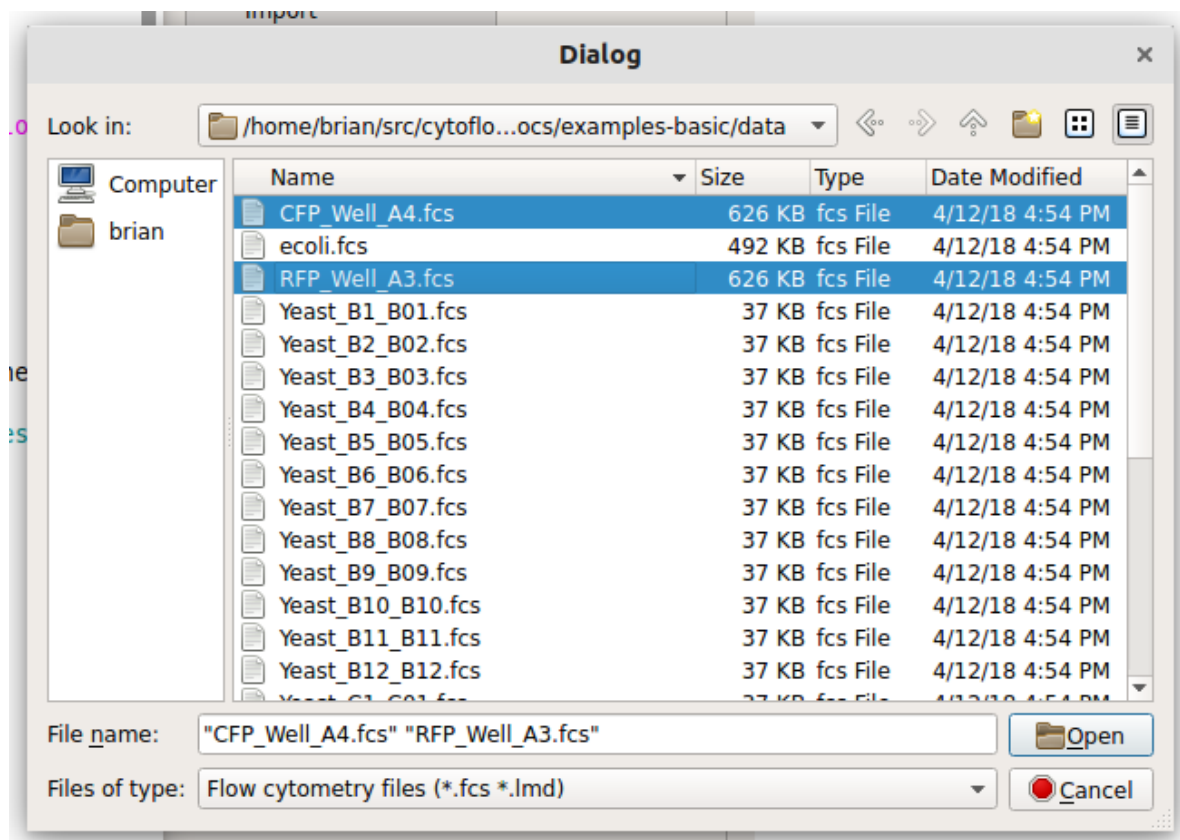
Dialog

Look in: /home/brian/src/cytoflo...ocs/examples-basic/data

Computer
brian

| Name | Size | Type | Date Modified |
|---|---|---|---|
| CFP_Well_A4.fcs | 626 KB | fcs File | 4/12/18 4:54 PM |
| ecoli.fcs | 492 KB | fcs File | 4/12/18 4:54 PM |
| RFP_Well_A3.fcs | 626 KB | fcs File | 4/12/18 4:54 PM |
| Yeast_B1_B01.fcs | 37 KB | fcs File | 4/12/18 4:54 PM |
| Yeast_B2_B02.fcs | 37 KB | fcs File | 4/12/18 4:54 PM |
| Yeast_B3_B03.fcs | 37 KB | fcs File | 4/12/18 4:54 PM |
| Yeast_B4_B04.fcs | 37 KB | fcs File | 4/12/18 4:54 PM |
| Yeast_B5_B05.fcs | 37 KB | fcs File | 4/12/18 4:54 PM |
| Yeast_B6_B06.fcs | 37 KB | fcs File | 4/12/18 4:54 PM |
| Yeast_B7_B07.fcs | 37 KB | fcs File | 4/12/18 4:54 PM |
| Yeast_B8_B08.fcs | 37 KB | fcs File | 4/12/18 4:54 PM |
| Yeast_B9_B09.fcs | 37 KB | fcs File | 4/12/18 4:54 PM |
| Yeast_B10_B10.fcs | 37 KB | fcs File | 4/12/18 4:54 PM |
| Yeast_B11_B11.fcs | 37 KB | fcs File | 4/12/18 4:54 PM |
| Yeast_B12_B12.fcs | 37 KB | fcs File | 4/12/18 4:54 PM |
| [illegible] | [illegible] | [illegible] | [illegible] |

File name: "CFP_Well_A4.fcs" "RFP_Well_A3.fcs"
Open
Files of type: Flow cytometry files (*.fcs *.lmd)
Cancel